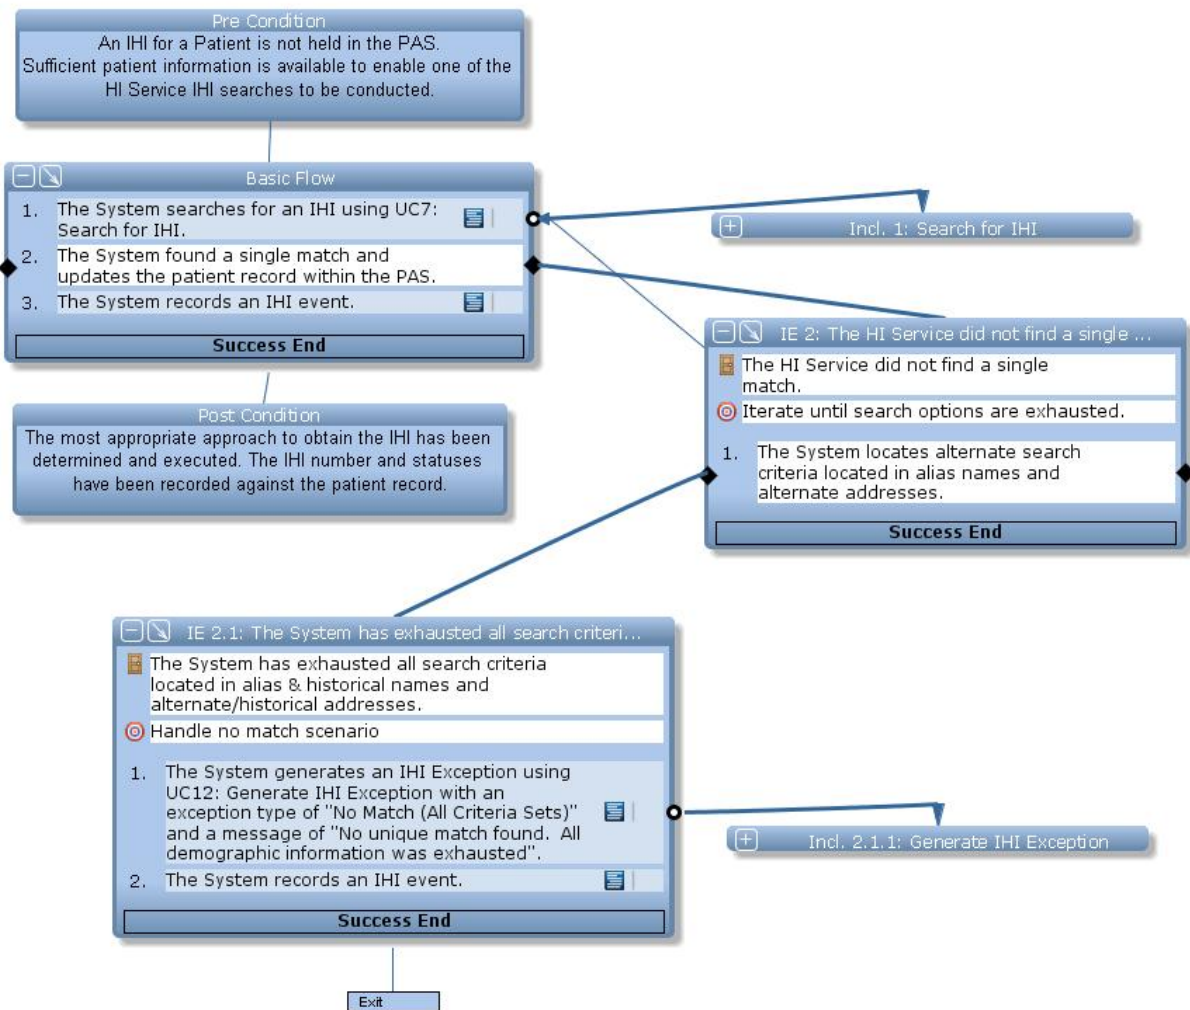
Pre Condition
An IHI for a Patient is not held in the PAS.
Sufficient patient information is available to enable one of the HI Service IHI searches to be conducted.

Basic Flow
1. The System searches for an IHI using UC7: Search for IHI.
2. The System found a single match and updates the patient record within the PAS.
3. The System records an IHI event.
Success End

Incl. 1: Search for IHI

Post Condition
The most appropriate approach to obtain the IHI has been determined and executed. The IHI number and statuses have been recorded against the patient record.

IE 2: The HI Service did not find a single ...
The HI Service did not find a single match.
Iterate until search options are exhausted.
1. The System locates alternate search criteria located in alias names and alternate addresses.
Success End

IE 2.1: The System has exhausted all search criteri...
The System has exhausted all search criteria located in alias & historical names and alternate/historical addresses.
Handle no match scenario
1. The System generates an IHI Exception using UC12: Generate IHI Exception with an exception type of "No Match (All Criteria Sets)" and a message of "No unique match found. All demographic information was exhausted".
2. The System records an IHI event.
Success End

Incl. 2.1.1: Generate IHI Exception

Exit